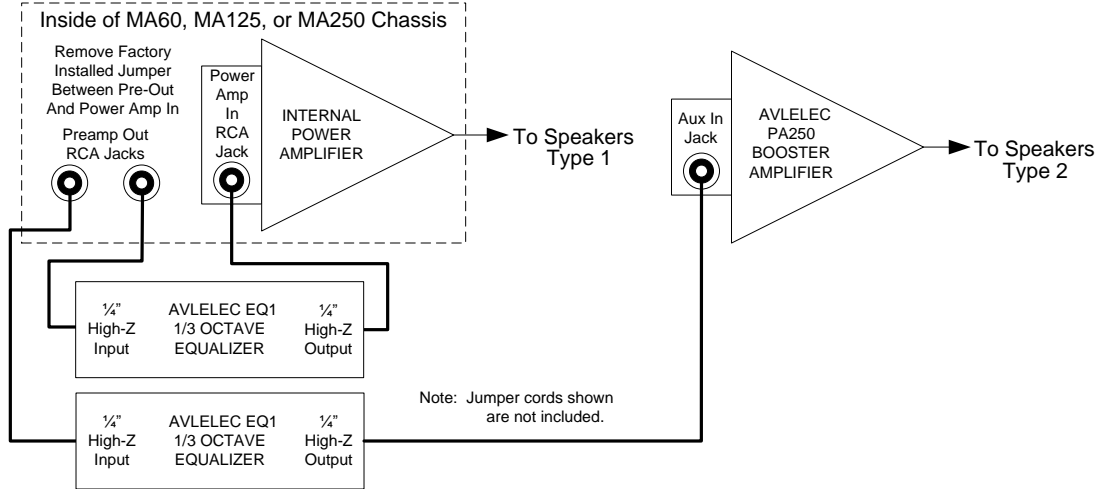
Inside of MA60, MA125, or MA250 Chassis

Remove Factory Installed Jumper Between Pre-Out And Power Amp In

Preamp Out RCA Jacks

Power Amp In RCA Jack

INTERNAL POWER AMPLIFIER

To Speakers Type 1

Aux In Jack

AVLELEC PA250 BOOSTER AMPLIFIER

To Speakers Type 2

¼" High-Z Input

AVLELEC EQ1 1/3 OCTAVE EQUALIZER

¼" High-Z Output

Note: Jumper cords shown are not included.

¼" High-Z Input

AVLELEC EQ1 1/3 OCTAVE EQUALIZER

¼" High-Z Output